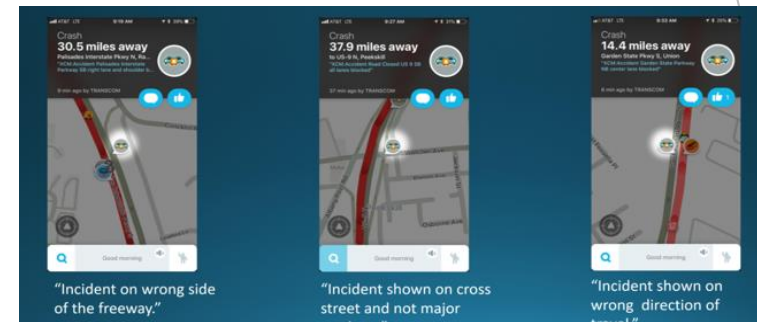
Crash
30.5 miles away
Palisades Interstate Pkwy N, Ro...
"ACM Accident Palisades Interstate Parkway SB right lane and shoulder b..."
8 min ago by TRANSCOM

Good morning

"Incident on wrong side of the freeway."

Crash
37.9 miles away
to US-9 N, Peekskill
"ACM Accident Road Closed US 9 SB all lanes blocked"
37 min ago by TRANSCOM

Good morning

"Incident shown on cross street and not major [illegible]

Crash
14.4 miles away
Garden State Pkwy S, Union
"ACM Accident Garden State Parkway SB center lane blocked"
6 min ago by TRANSCOM

Good morning

"Incident shown on wrong direction of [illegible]